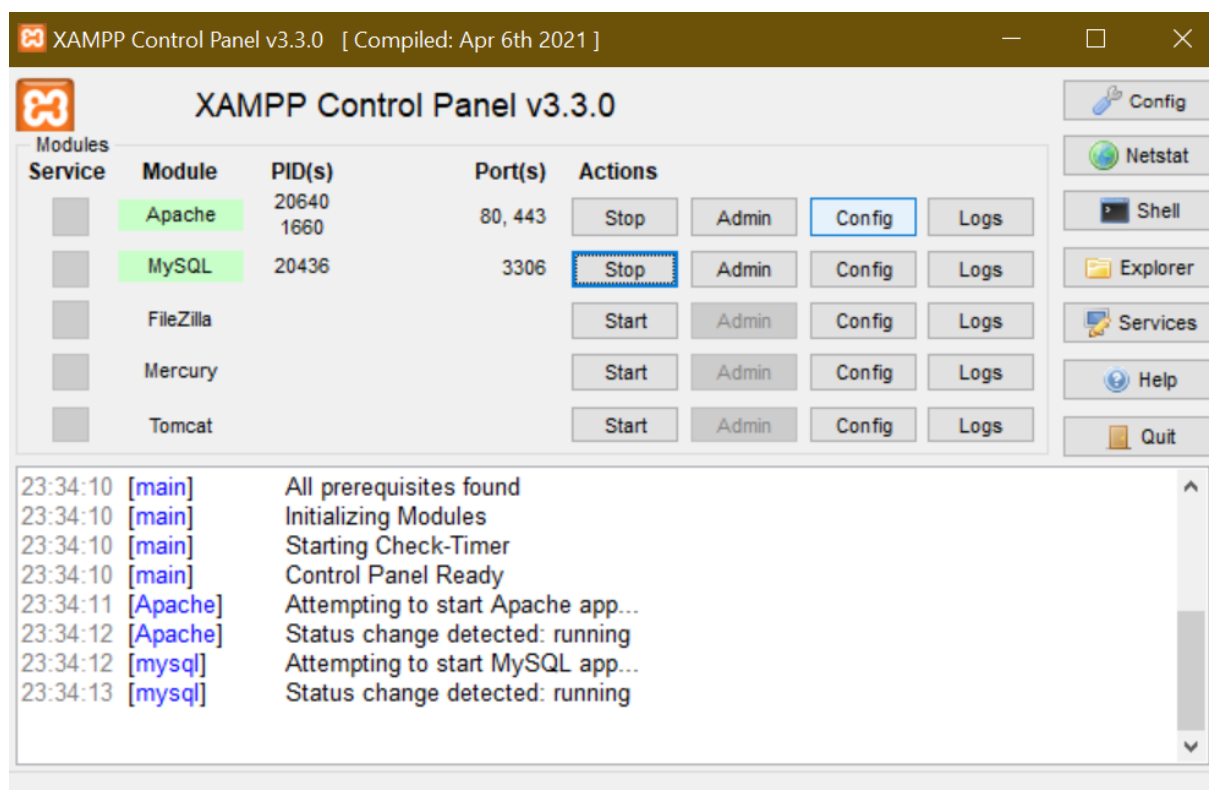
XAMPP Control Panel v3.3.0 [ Compiled: Apr 6th 2021 ]

XAMPP Control Panel v3.3.0

Modules

| Service | Module | PID(s) | Port(s) | Actions | | | |
|---|---|---|---|---|---|---|---|
| | Apache | 20640 1660 | 80, 443 | Stop | Admin | Config | Logs |
| | MySQL | 20436 | 3306 | Stop | Admin | Config | Logs |
| | FileZilla | | | Start | Admin | Config | Logs |
| | Mercury | | | Start | Admin | Config | Logs |
| | Tomcat | | | Start | Admin | Config | Logs |

Config
Netstat
Shell
Explorer
Services
Help
Quit

23:34:10 [main] All prerequisites found
23:34:10 [main] Initializing Modules
23:34:10 [main] Starting Check-Timer
23:34:10 [main] Control Panel Ready
23:34:11 [Apache] Attempting to start Apache app...
23:34:12 [Apache] Status change detected: running
23:34:12 [mysql] Attempting to start MySQL app...
23:34:13 [mysql] Status change detected: running